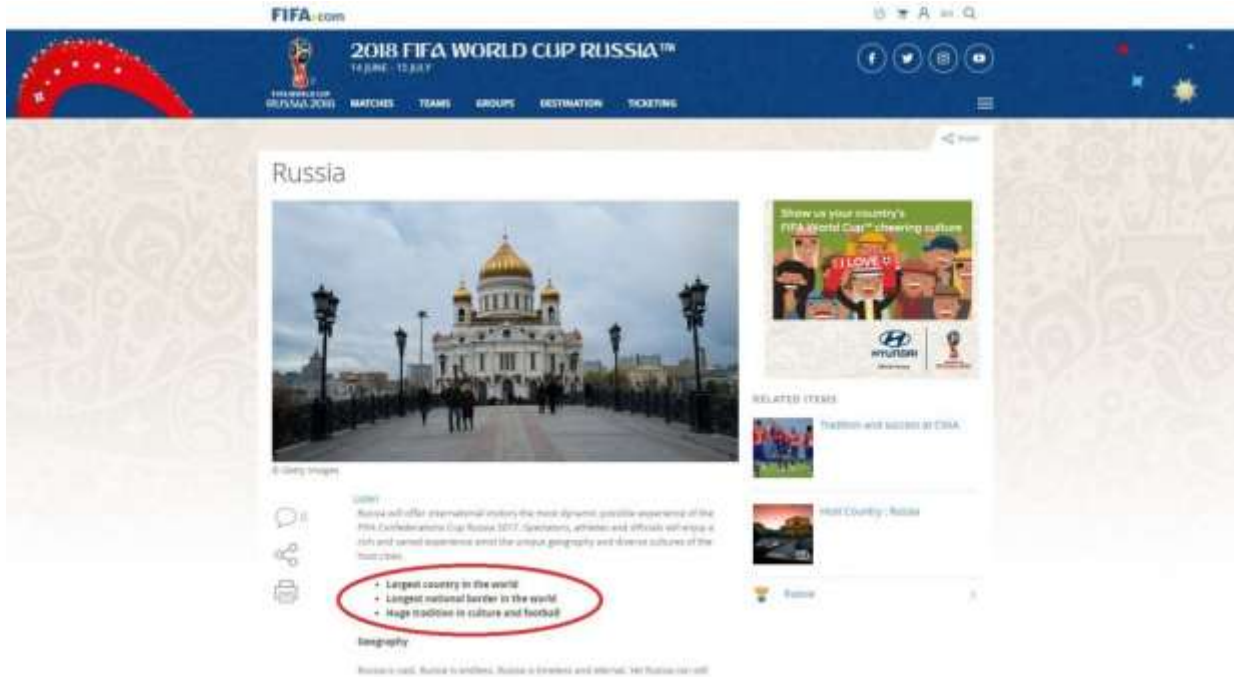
FIFA.com

2018 FIFA WORLD CUP RUSSIA™
14 JUNE - 15 JULY

FIFA WORLD CUP RUSSIA 2018

MATCHES TEAMS GROUPS DESTINATION TICKETING

Share

Russia

© Getty Images

Listen

Russia will offer international visitors the most dynamic possible experience of the FIFA Confederations Cup Russia 2017. Spectators, athletes and officials will enjoy a rich and varied experience amid the unique geography and diverse cultures of the host cities.

• Largest country in the world
• Longest national border in the world
• Huge tradition in culture and football

Geography

Russia is vast. Russia is endless. Russia is timeless and eternal. Yet Russia can still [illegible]

0

Show us your country's FIFA World Cup™ cheering culture

I LOVE

HYUNDAI

RELATED ITEMS

Tradition and success at CSKA

Host Country : Russia

Russia